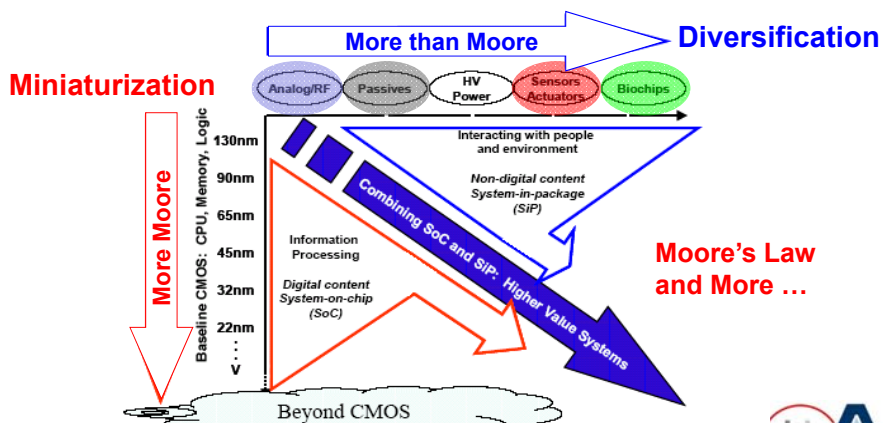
More than Moore

Diversification

Miniaturization

Analog/RF

Passives

HV Power

Sensors Actuators

Biochips

Baseline CMOS: CPU, Memory, Logic

130nm

90nm

65nm

45nm

32nm

22nm

V

More Moore

Interacting with people and environment

Non-digital content System-in-package (SiP)

Combining SoC and SiP: Higher Value Systems

Information Processing

Digital content System-on-chip (SoC)

Moore's Law and More …

Beyond CMOS